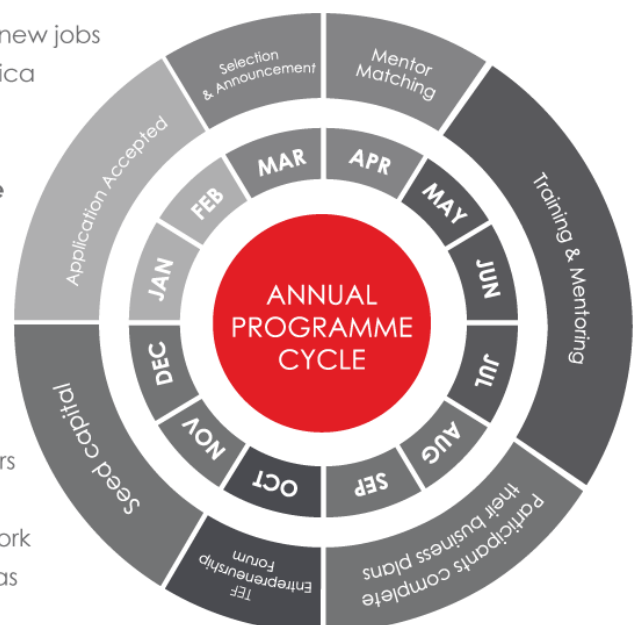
new jobs
ica

e

rs

ork
as

Selection & Announcement
Mentor Matching
Application Accepted
Training & Mentoring
Seed capital
Participants complete their business plans
TEF Entrepreneurship Forum

JAN
FEB
MAR
APR
MAY
JUN
JUL
AUG
SEP
OCT
NOV
DEC

ANNUAL PROGRAMME CYCLE